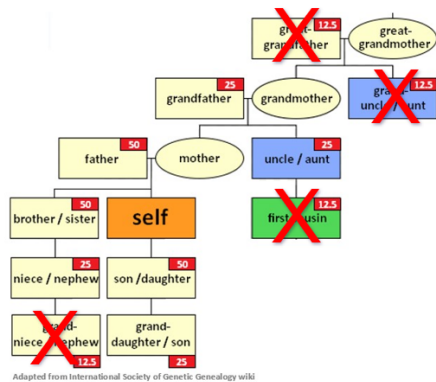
great-grandfather 12.5
great-grandmother
grandfather 25
grandmother
great-uncle / aunt 12.5
father 50
mother
uncle / aunt 25
first cousin 12.5
brother / sister 50
self
niece / nephew 25
son /daughter 50
grand-niece / nephew 12.5
grand-daughter / son 25

Adapted from International Society of Genetic Genealogy wiki